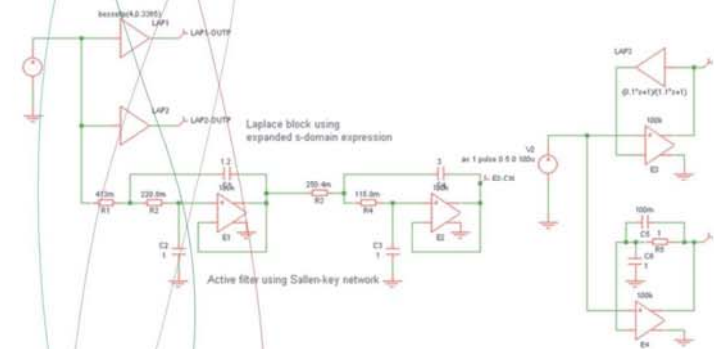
besselbp(4,0.3385)
LAP1
LAP1-OUTP
LAP2
LAP2-OUTP
Laplace block using expanded s-domain expression
LAP3
(0.1*s+1)/(1.1*s+1)
100k
E3
V2
ac 1 pulse 0 5 0 100u
1.2
100k
E1
473m
R1
220.9m
R2
C2
1
250.4m
R3
3
100k
115.8m
R4
C3
1
E2
E2-CH
Active filter using Sallen-key network
100m
C5
1
R5
C6
1
100k
E4